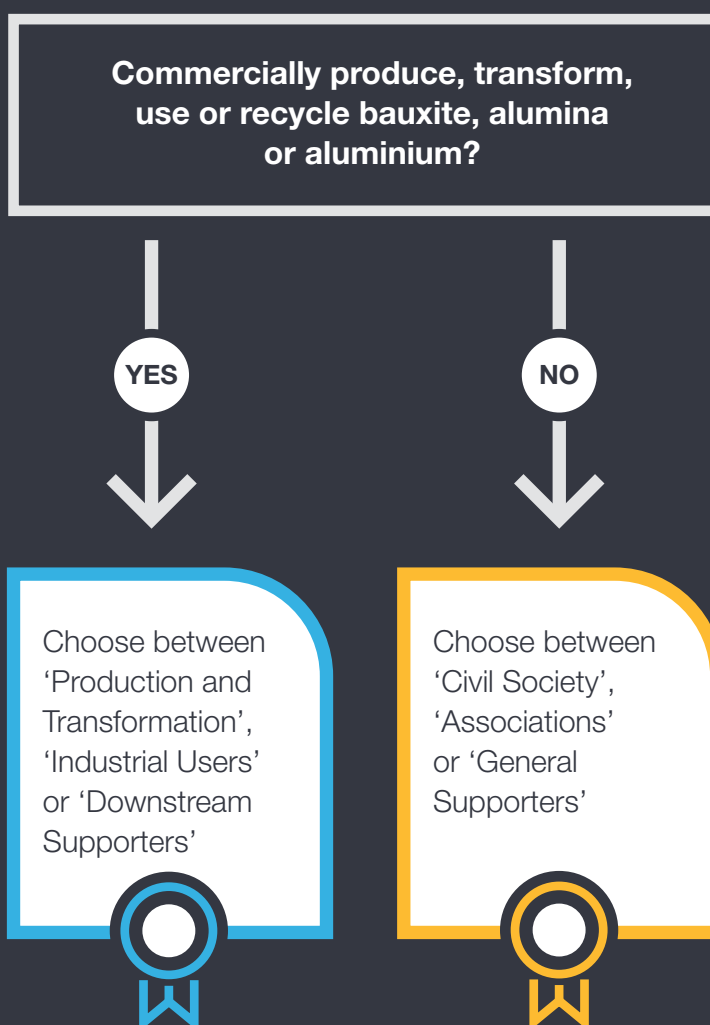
Commercially produce, transform, use or recycle bauxite, alumina or aluminium?

YES

NO

Choose between 'Production and Transformation', 'Industrial Users' or 'Downstream Supporters'

Choose between 'Civil Society', 'Associations' or 'General Supporters'